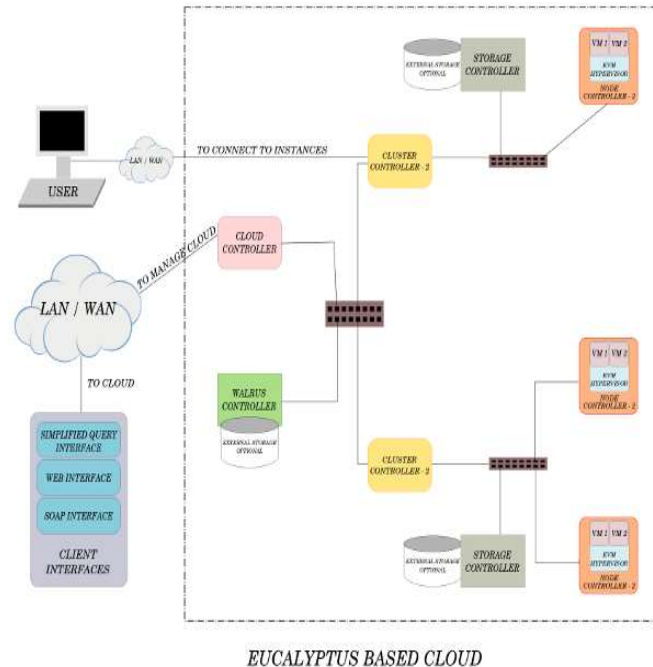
EXTERNAL STORAGE OPTIONAL

STORAGE CONTROLLER

VM 1 VM 2

KVM HYPERVISOR

NODE CONTROLLER - 2

USER

LAN / WAN

TO CONNECT TO INSTANCES

CLUSTER CONTROLLER - 2

TO MANAGE CLOUD

CLOUD CONTROLLER

LAN / WAN

TO CLOUD

WALRUS CONTROLLER

EXTERNAL STORAGE OPTIONAL

VM 1 VM 2

KVM HYPERVISOR

NODE CONTROLLER - 2

SIMPLIFIED QUERY INTERFACE

WEB INTERFACE

SOAP INTERFACE

CLIENT INTERFACES

CLUSTER CONTROLLER - 2

EXTERNAL STORAGE OPTIONAL

STORAGE CONTROLLER

VM 1 VM 2

KVM HYPERVISOR

NODE CONTROLLER - 2

EUCALYPTUS BASED CLOUD